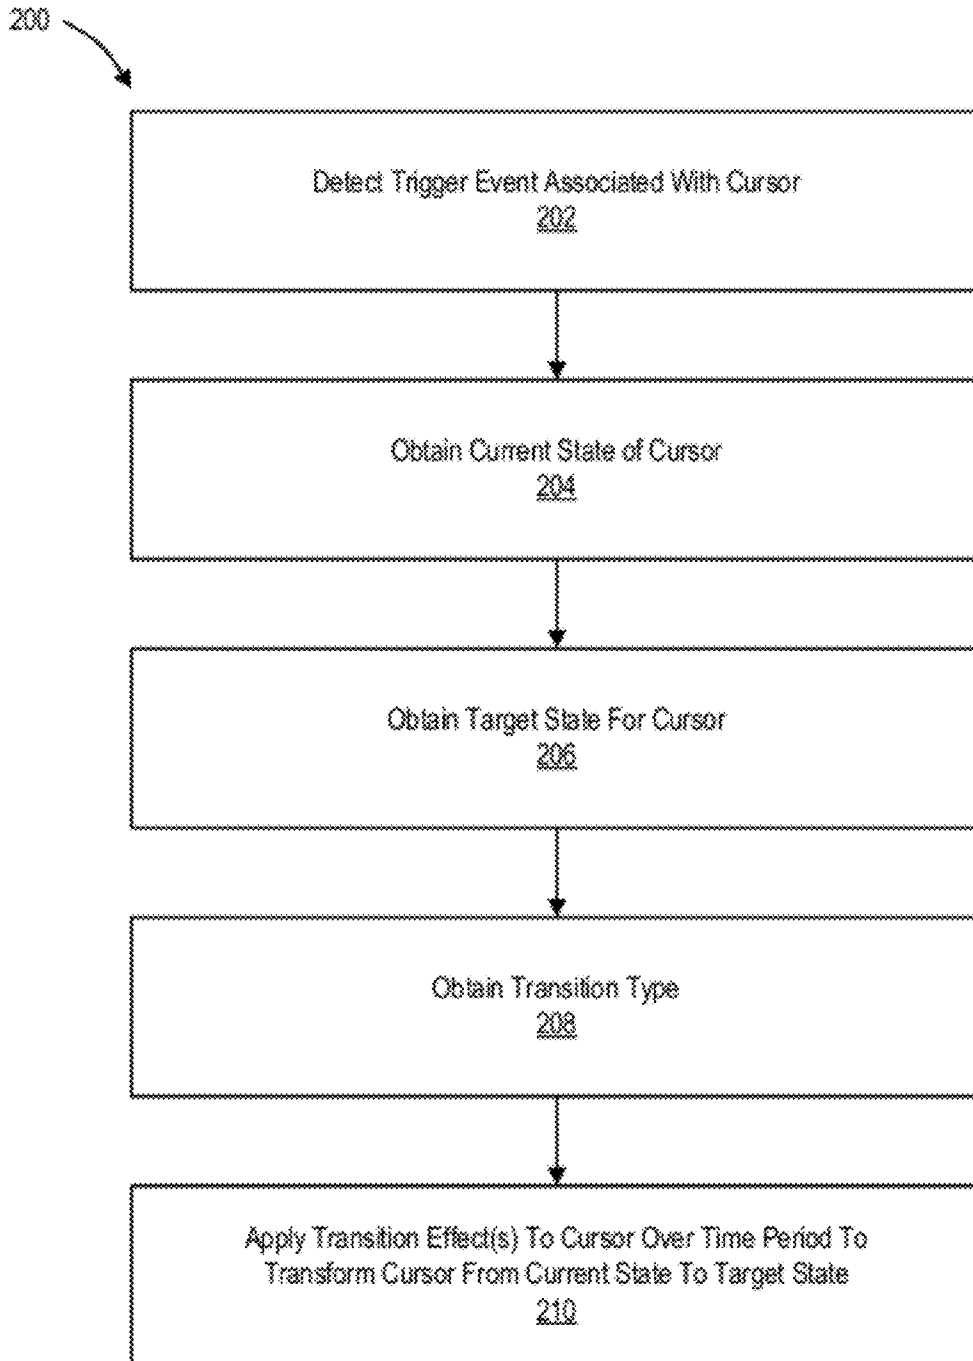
200

Detect Trigger Event Associated With Cursor
202

Obtain Current State of Cursor
204

Obtain Target State For Cursor
206

Obtain Transition Type
208

Apply Transition Effect(s) To Cursor Over Time Period To Transform Cursor From Current State To Target State
210